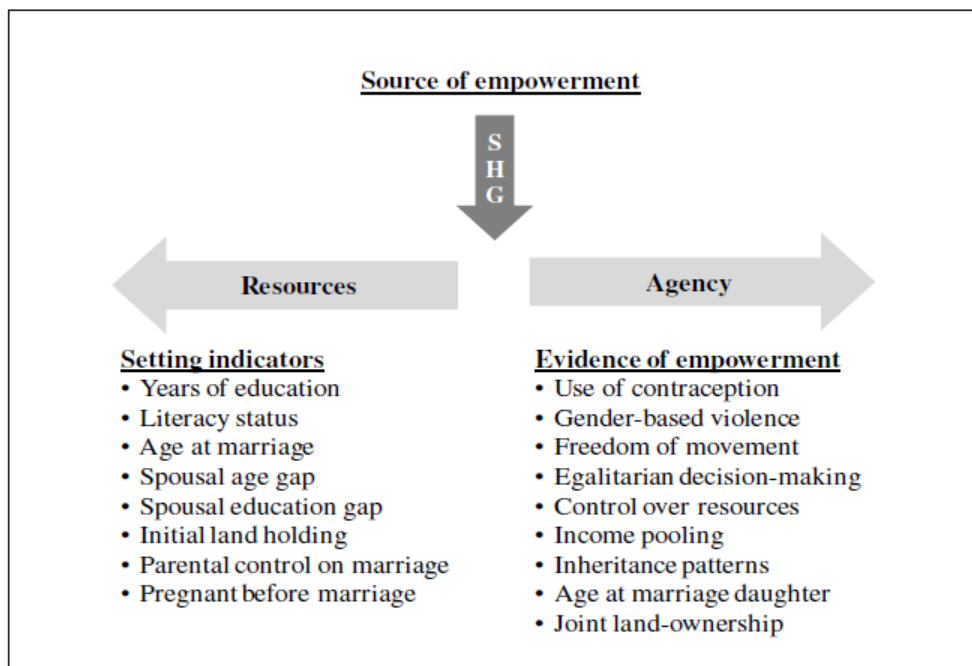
Source of empowerment

S
H
G

Resources

Agency

Setting indicators
• Years of education
• Literacy status
• Age at marriage
• Spousal age gap
• Spousal education gap
• Initial land holding
• Parental control on marriage
• Pregnant before marriage

Evidence of empowerment
• Use of contraception
• Gender-based violence
• Freedom of movement
• Egalitarian decision-making
• Control over resources
• Income pooling
• Inheritance patterns
• Age at marriage daughter
• Joint land-ownership